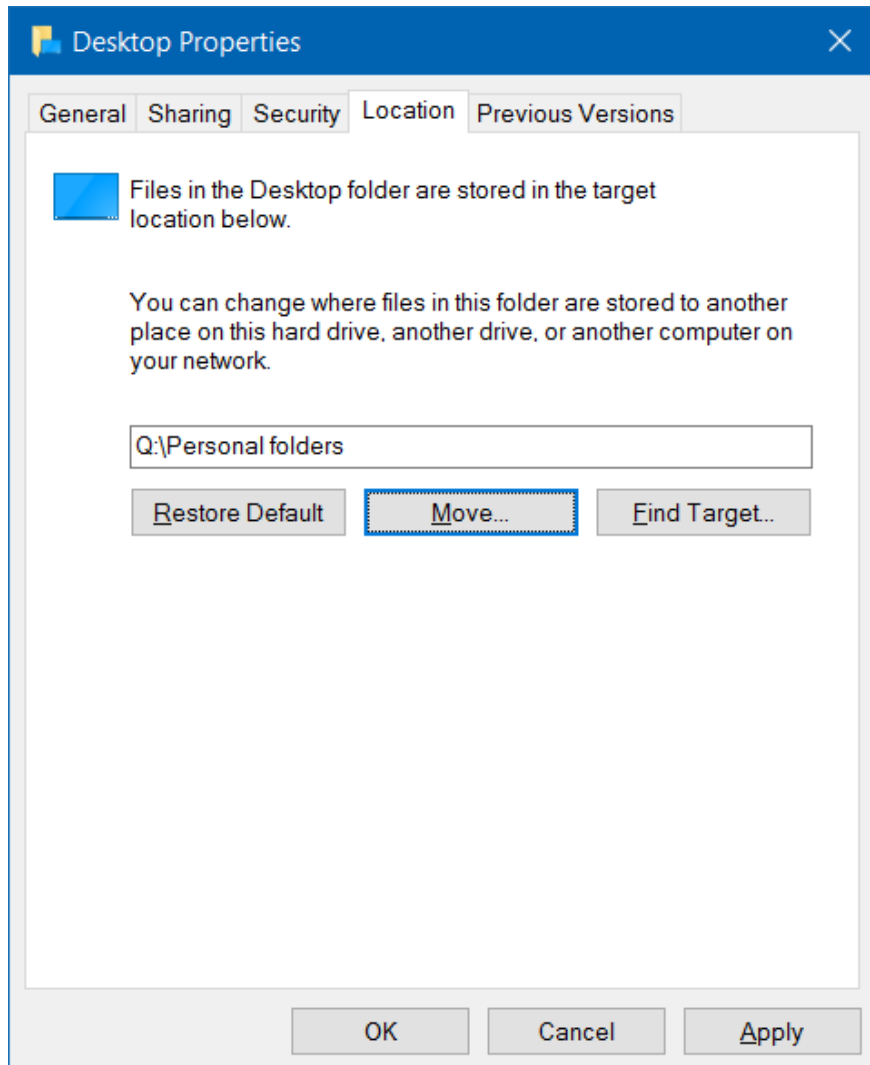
Desktop Properties

General | Sharing | Security | Location | Previous Versions

Files in the Desktop folder are stored in the target location below.

You can change where files in this folder are stored to another place on this hard drive, another drive, or another computer on your network.

Q:\Personal folders

Restore Default
Move...
Find Target...

OK
Cancel
Apply